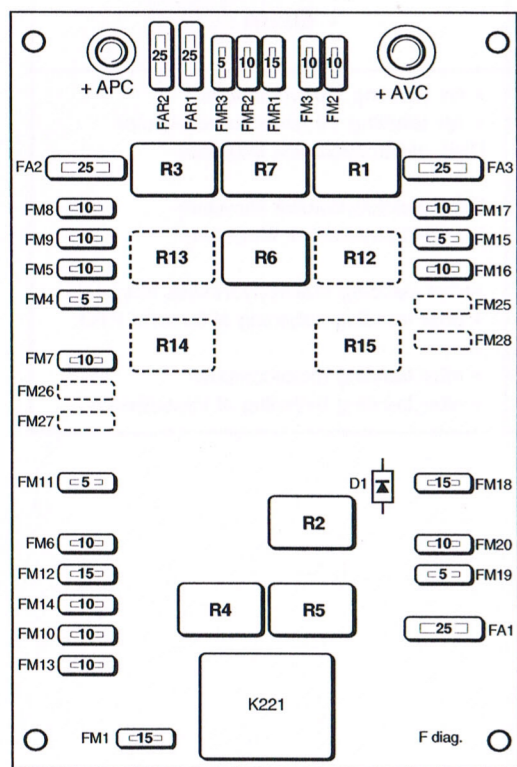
25 25 5 10 15 10 10

+ APC

FAR2 FAR1 FMR3 FMR2 FMR1 FM3 FM2

+ AVC

FA2 25

R3

R7

R1

25 FA3

FM8 10

10 FM17

FM9 10

R13

R6

R12

5 FM15

FM5 10

10 FM16

FM4 5

FM25

R14

R15

FM28

FM7 10

FM26

FM27

FM11 5

D1

15 FM18

R2

FM6 10

10 FM20

FM12 15

5 FM19

FM14 10

R4

R5

FM10 10

25 FA1

FM13 10

K221

FM1 15

F diag.